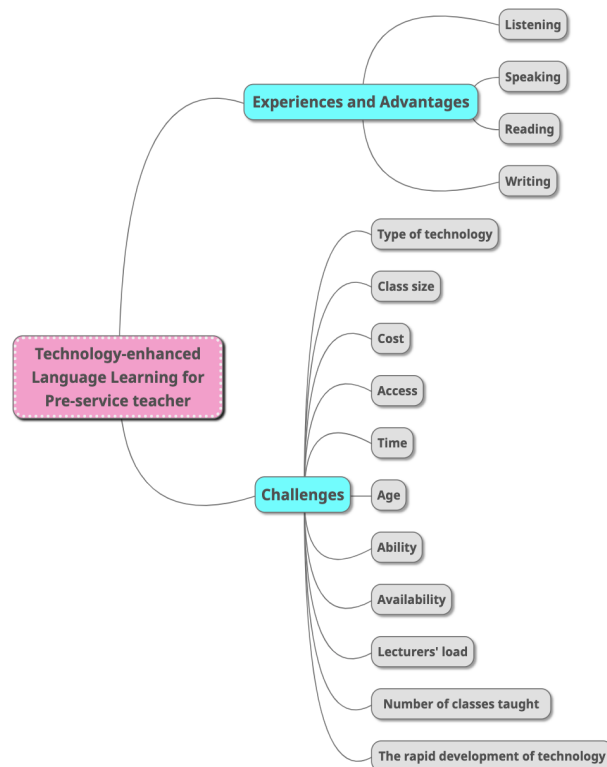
Technology-enhanced Language Learning for Pre-service teacher

Experiences and Advantages

Listening

Speaking

Reading

Writing

Challenges

Type of technology

Class size

Cost

Access

Time

Age

Ability

Availability

Lecturers' load

Number of classes taught

The rapid development of technology